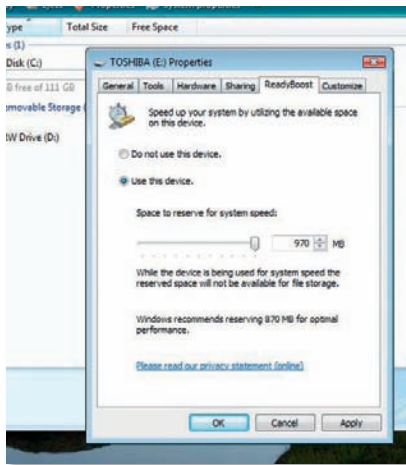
ype
Total Size
Free Space
s (1)
Disk (C:)
B free of 111 GB
movable Storage
W Drive (D:)

TOSHIBA (E:) Properties

General
Tools
Hardware
Sharing
ReadyBoost
Customize

Speed up your system by utilizing the available space on this device.

Do not use this device.

Use this device.

Space to reserve for system speed:

970 MB

While the device is being used for system speed the reserved space will not be available for file storage.

Windows recommends reserving 870 MB for optimal performance.

Please read our privacy statement (online)

OK
Cancel
Apply